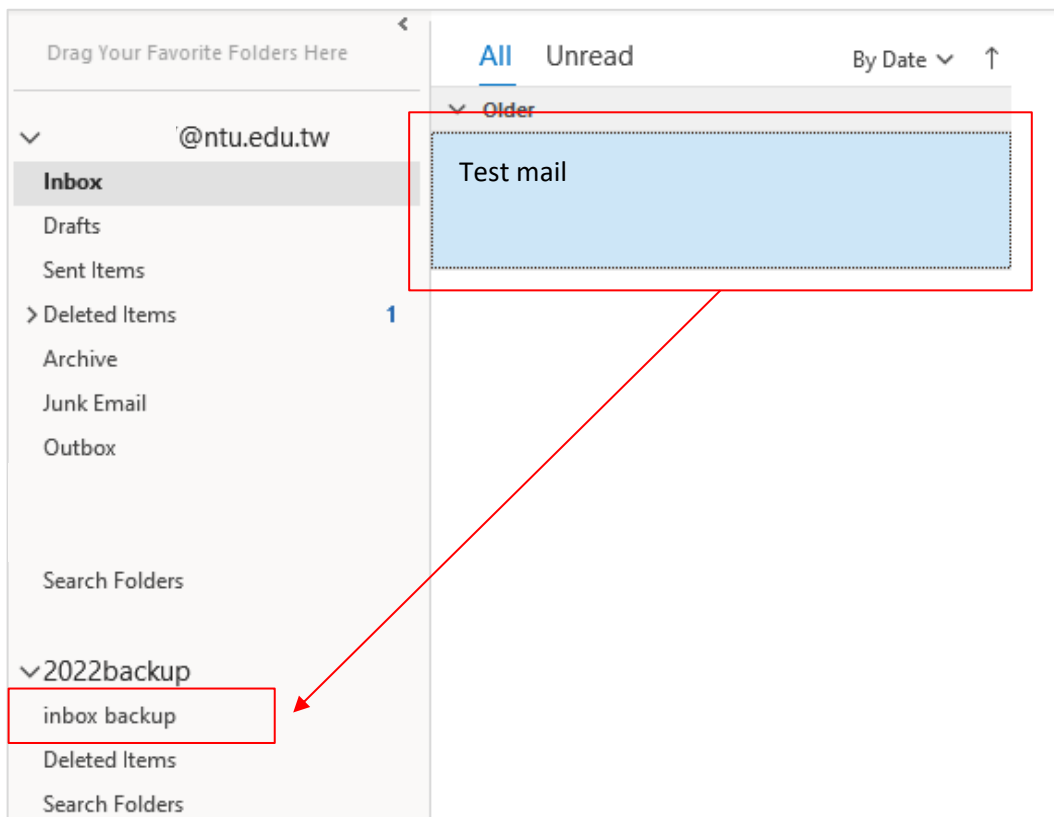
Drag Your Favorite Folders Here

@ntu.edu.tw

Inbox

Drafts

Sent Items

Deleted Items 1

Archive

Junk Email

Outbox

Search Folders

2022backup

inbox backup

Deleted Items

Search Folders

All Unread By Date ↑

Older

Test mail